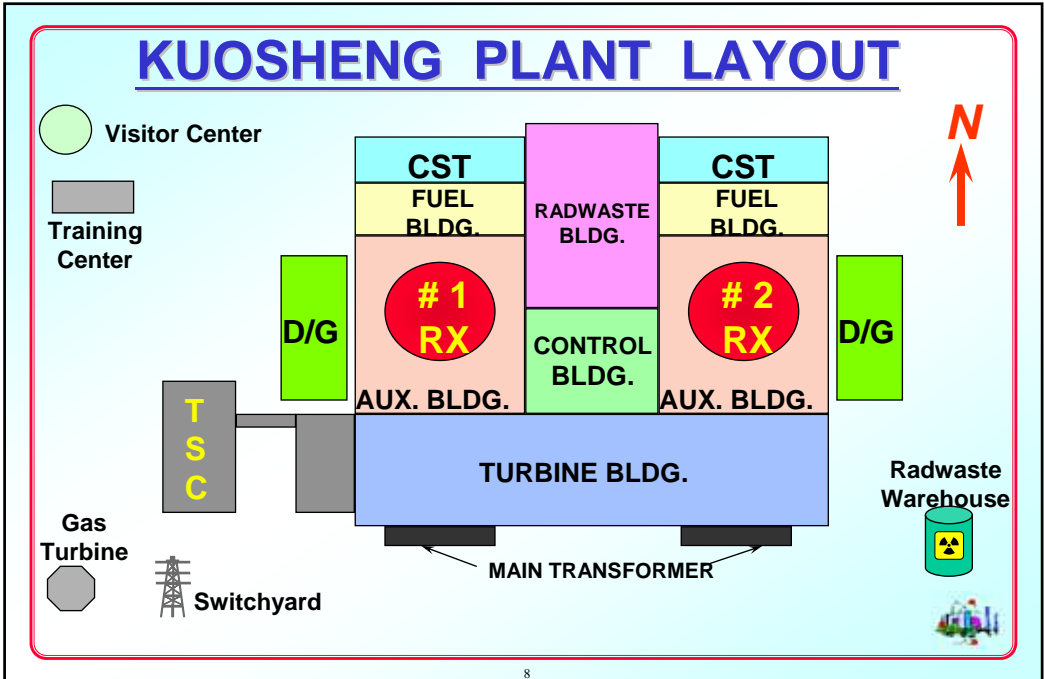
KUOSHENG PLANT LAYOUT

Visitor Center

Training Center

N

CST

FUEL BLDG.

RADWASTE BLDG.

CST

FUEL BLDG.

D/G

# 1 RX

CONTROL BLDG.

# 2 RX

D/G

AUX. BLDG.

AUX. BLDG.

T S C

TURBINE BLDG.

Radwaste Warehouse

Gas Turbine

MAIN TRANSFORMER

Switchyard

8